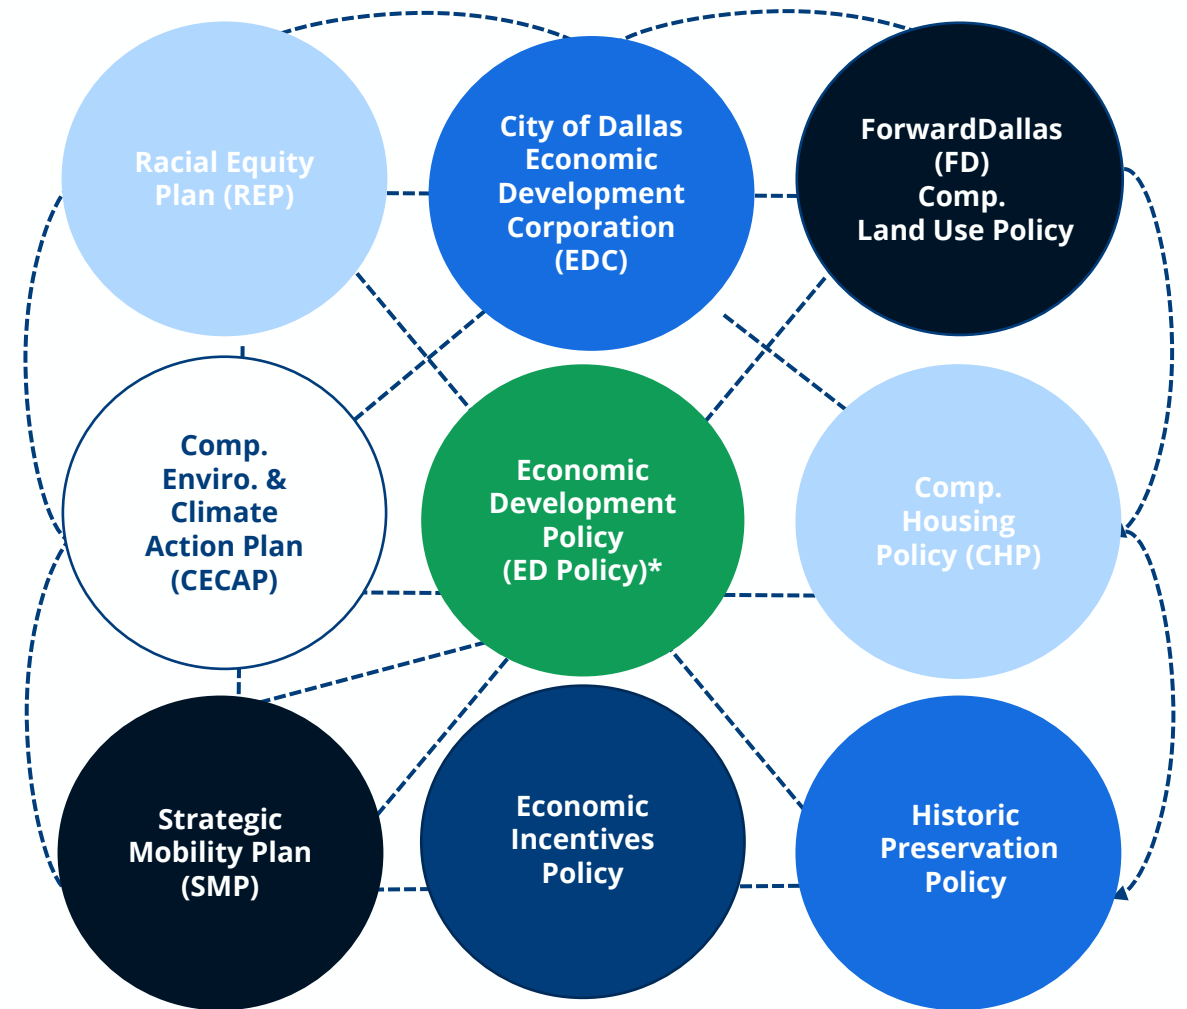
Racial Equity Plan (REP)

City of Dallas Economic Development Corporation (EDC)

ForwardDallas (FD) Comp. Land Use Policy

Comp. Enviro. & Climate Action Plan (CECAP)

Economic Development Policy (ED Policy)*

Comp. Housing Policy (CHP)

Strategic Mobility Plan (SMP)

Economic Incentives Policy

Historic Preservation Policy